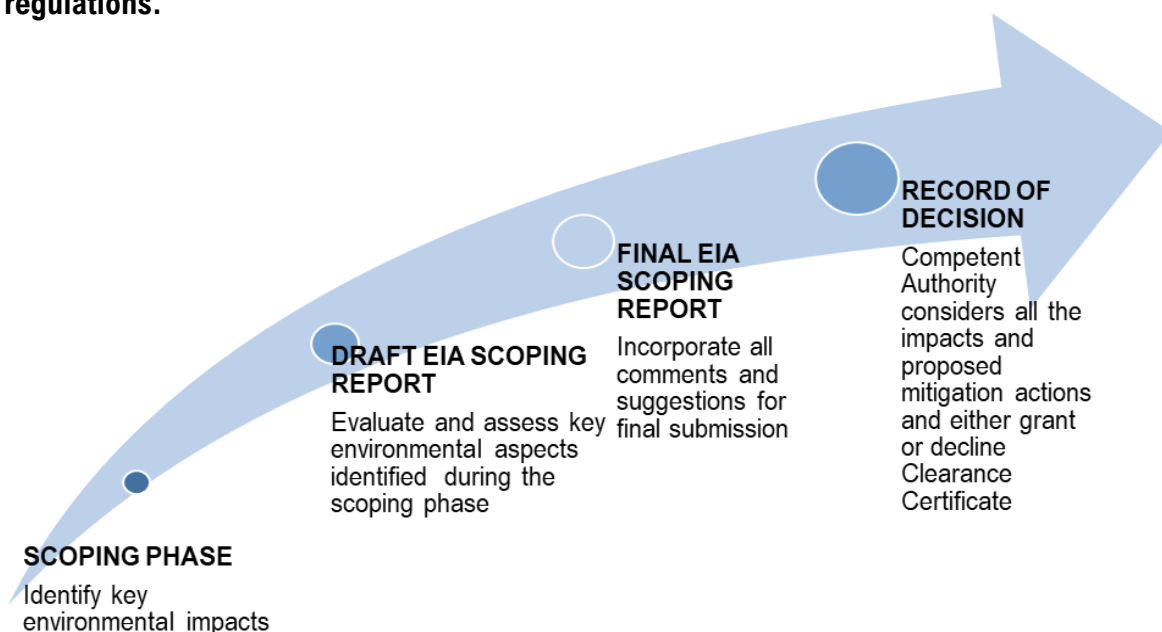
regulations.

SCOPING PHASE
Identify key environmental impacts

DRAFT EIA SCOPING REPORT
Evaluate and assess key environmental aspects identified during the scoping phase

FINAL EIA SCOPING REPORT
Incorporate all comments and suggestions for final submission

RECORD OF DECISION
Competent Authority considers all the impacts and proposed mitigation actions and either grant or decline Clearance Certificate